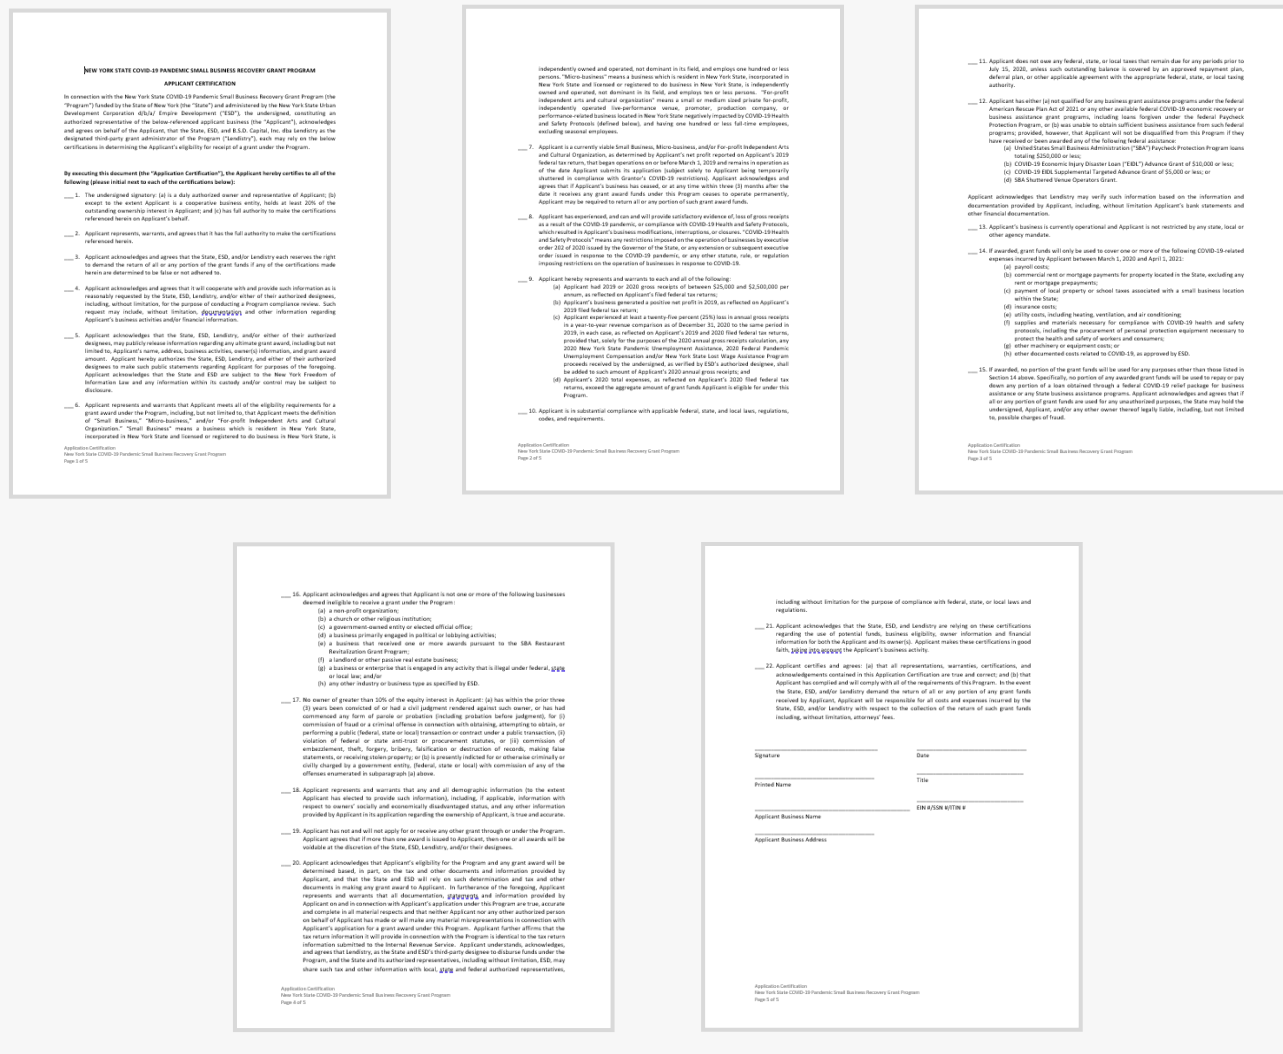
NEW YORK STATE COVID-19 PANDEMIC SMALL BUSINESS RECOVERY GRANT PROGRAM

APPLICANT CERTIFICATION

In connection with the New York State COVID-19 Pandemic Small Business Recovery Grant Program (the "Program") funded by the State of New York (the "State") and administered by the New York State Urban Development Corporation d/b/a/ Empire Development ("ESD"), the undersigned, constituting an authorized representative of the below-referenced applicant business (the "Applicant"), acknowledges and agrees on behalf of the Applicant, that the State, ESD, and B.S.D. Capital, Inc. dba Lendistry as the designated third-party grant administrator of the Program ("Lendistry"), each may rely on the below certifications in determining the Applicant's eligibility for receipt of a grant under the Program.

By executing this document (the "Application Certification"), the Applicant hereby certifies to all of the following (please initial next to each of the certifications below):

___1. The undersigned signatory: (a) is a duly authorized owner and representative of Applicant; (b) except to the extent Applicant is a cooperative business entity, holds at least 20% of the outstanding ownership interest in Applicant; and (c) has full authority to make the certifications referenced herein on Applicant's behalf.

___2. Applicant represents, warrants, and agrees that it has the full authority to make the certifications referenced herein.

___3. Applicant acknowledges and agrees that the State, ESD, and/or Lendistry each reserves the right to demand the return of all or any portion of the grant funds if any of the certifications made herein are determined to be false or not adhered to.

___4. Applicant acknowledges and agrees that it will cooperate with and provide such information as is reasonably requested by the State, ESD, Lendistry, and/or either of their authorized designees, including, without limitation, for the purpose of conducting a Program compliance review. Such request may include, without limitation, documentation and other information regarding Applicant's business activities and/or financial information.

___5. Applicant acknowledges that the State, ESD, Lendistry, and/or either of their authorized designees, may publicly release information regarding any ultimate grant award, including but not limited to, Applicant's name, address, business activities, owner(s) information, and grant award amount. Applicant hereby authorizes the State, ESD, Lendistry, and either of their authorized designees to make such public statements regarding Applicant for purposes of the foregoing. Applicant acknowledges that the State and ESD are subject to the New York Freedom of Information Law and any information within its custody and/or control may be subject to disclosure.

___6. Applicant represents and warrants that Applicant meets all of the eligibility requirements for a grant award under the Program, including, but not limited to, that Applicant meets the definition of "Small Business," "Micro-business," and/or "For-profit Independent Arts and Cultural Organization." "Small Business" means a business which is resident in New York State, is incorporated in New York State and licensed or registered to do business in New York State, is

Application Certification
New York State COVID-19 Pandemic Small Business Recovery Grant Program
Page 1 of 5

independently owned and operated, not dominant in its field, and employs one hundred or less persons. "Micro-business" means a business which is resident in New York State, incorporated in New York State and licensed or registered to do business in New York State, is independently owned and operated, not dominant in its field, and employs ten or less persons. "For-profit independent arts and cultural organization" means a small or medium sized private for-profit, independently operated live-performance venue, promoter, production company, or performance-related business located in New York State negatively impacted by COVID-19 Health and Safety Protocols (defined below), and having one hundred or less full-time employees, excluding seasonal employees.

___7. Applicant is a currently viable Small Business, Micro-business, and/or For-profit Independent Arts and Cultural Organization, as determined by Applicant's net profit reported on Applicant's 2019 federal tax return, that began operations on or before March 1, 2019 and remains in operation as of the date Applicant submits its application (subject solely to Applicant being temporarily shuttered in compliance with Grantor's COVID-19 restrictions). Applicant acknowledges and agrees that if Applicant's business has ceased, or at any time within three (3) months after the date it receives any grant award funds under this Program ceases to operate permanently, Applicant may be required to return all or any portion of such grant award funds.

___8. Applicant has experienced, and can and will provide satisfactory evidence of, loss of gross receipts as a result of the COVID-19 pandemic, or compliance with COVID-19 Health and Safety Protocols, which resulted in Applicant's business modifications, interruptions, or closures. "COVID-19 Health and Safety Protocols" means any restrictions imposed on the operation of businesses by executive order 202 of 2020 issued by the Governor of the State, or any extension or subsequent executive order issued in response to the COVID-19 pandemic, or any other statute, rule, or regulation imposing restrictions on the operation of businesses in response to COVID-19.

___9. Applicant hereby represents and warrants to each and all of the following:
(a) Applicant had 2019 or 2020 gross receipts of between \$25,000 and \$2,500,000 per annum, as reflected on Applicant's filed federal tax returns;
(b) Applicant's business generated a positive net profit in 2019, as reflected on Applicant's 2019 filed federal tax return;
(c) Applicant experienced at least a twenty-five percent (25%) loss in annual gross receipts in a year-to-year revenue comparison as of December 31, 2020 to the same period in 2019, in each case, as reflected on Applicant's 2019 and 2020 filed federal tax returns, provided that, solely for the purposes of the 2020 annual gross receipts calculation, any 2020 New York State Pandemic Unemployment Assistance, 2020 Federal Pandemic Unemployment Compensation and/or New York State Lost Wage Assistance Program proceeds received by the undersigned, as verified by ESD's authorized designee, shall be added to such amount of Applicant's 2020 annual gross receipts; and
(d) Applicant's 2020 total expenses, as reflected on Applicant's 2020 filed federal tax returns, exceed the aggregate amount of grant funds Applicant is eligible for under this Program.

___10. Applicant is in substantial compliance with applicable federal, state, and local laws, regulations, codes, and requirements.

Application Certification
New York State COVID-19 Pandemic Small Business Recovery Grant Program
Page 2 of 5

___11. Applicant does not owe any federal, state, or local taxes that remain due for any periods prior to July 15, 2020, unless such outstanding balance is covered by an approved repayment plan, deferral plan, or other applicable agreement with the appropriate federal, state, or local taxing authority.

___12. Applicant has either (a) not qualified for any business grant assistance programs under the federal American Rescue Plan Act of 2021 or any other available federal COVID-19 economic recovery or business assistance grant programs, including loans forgiven under the federal Paycheck Protection Program, or (b) was unable to obtain sufficient business assistance from such federal programs; provided, however, that Applicant will not be disqualified from this Program if they have received or been awarded any of the following federal assistance:
(a) United States Small Business Administration ("SBA") Paycheck Protection Program loans totaling \$250,000 or less;
(b) COVID-19 Economic Injury Disaster Loan ("EIDL") Advance Grant of \$10,000 or less;
(c) COVID-19 EIDL Supplemental Targeted Advance Grant of \$5,000 or less; or
(d) SBA Shuttered Venue Operators Grant.

Applicant acknowledges that Lendistry may verify such information based on the information and documentation provided by Applicant, including, without limitation Applicant's bank statements and other financial documentation.

___13. Applicant's business is currently operational and Applicant is not restricted by any state, local or other agency mandate.

___14. If awarded, grant funds will only be used to cover one or more of the following COVID-19-related expenses incurred by Applicant between March 1, 2020 and April 1, 2021:
(a) payroll costs;
(b) commercial rent or mortgage payments for property located in the State, excluding any rent or mortgage prepayments;
(c) payment of local property or school taxes associated with a small business location within the State;
(d) insurance costs;
(e) utility costs, including heating, ventilation, and air conditioning;
(f) supplies and materials necessary for compliance with COVID-19 health and safety protocols, including the procurement of personal protection equipment necessary to protect the health and safety of workers and consumers;
(g) other machinery or equipment costs; or
(h) other documented costs related to COVID-19, as approved by ESD.

___15. If awarded, no portion of the grant funds will be used for any purposes other than those listed in Section 14 above. Specifically, no portion of any awarded grant funds will be used to repay or pay down any portion of a loan obtained through a federal COVID-19 relief package for business assistance or any State business assistance programs. Applicant acknowledges and agrees that if all or any portion of grant funds are used for any unauthorized purposes, the State may hold the undersigned, Applicant, and/or any other owner thereof legally liable, including, but not limited to, possible charges of fraud.

Application Certification
New York State COVID-19 Pandemic Small Business Recovery Grant Program
Page 3 of 5

___16. Applicant acknowledges and agrees that Applicant is not one or more of the following businesses deemed ineligible to receive a grant under the Program:
(a) a non-profit organization;
(b) a church or other religious institution;
(c) a government-owned entity or elected official office;
(d) a business primarily engaged in political or lobbying activities;
(e) a business that received one or more awards pursuant to the SBA Restaurant Revitalization Grant Program;
(f) a landlord or other passive real estate business;
(g) a business or enterprise that is engaged in any activity that is illegal under federal, state or local law; and/or
(h) any other industry or business type as specified by ESD.

___17. No owner of greater than 10% of the equity interest in Applicant: (a) has within the prior three (3) years been convicted of or had a civil judgment rendered against such owner, or has had commenced any form of parole or probation (including probation before judgment), for (i) commission of fraud or a criminal offense in connection with obtaining, attempting to obtain, or performing a public (federal, state or local) transaction or contract under a public transaction, (ii) violation of federal or state anti-trust or procurement statutes, or (iii) commission of embezzlement, theft, forgery, bribery, falsification or destruction of records, making false statements, or receiving stolen property; or (b) is presently indicted for or otherwise criminally or civilly charged by a government entity, (federal, state, or local) with commission of any of the offenses enumerated in subparagraph (a) above.

___18. Applicant represents and warrants that any and all demographic information (to the extent Applicant has elected to provide such information), including, if applicable, information with respect to owners' socially and economically disadvantaged status, and any other information provided by Applicant in its application regarding the ownership of Applicant, is true and accurate.

___19. Applicant has not and will not apply for or receive any other grant through or under the Program. Applicant agrees that if more than one award is issued to Applicant, then one or all awards will be voidable at the discretion of the State, ESD, Lendistry, and/or their designees.

___20. Applicant acknowledges that Applicant's eligibility for the Program and any grant award will be determined based, in part, on the tax and other documents and information provided by Applicant, and that the State and ESD will rely on such determination and tax and other documents in making any grant award to Applicant. In furtherance of the foregoing, Applicant represents and warrants that all documentation, statements and information provided by Applicant on and in connection with Applicant's application under this Program are true, accurate and complete in all material respects and that neither Applicant nor any other authorized person on behalf of Applicant has made or will make any material misrepresentations in connection with Applicant's application for a grant award under this Program. Applicant further affirms that the tax return information it will provide in connection with the Program is identical to the tax return information submitted to the Internal Revenue Service. Applicant understands, acknowledges, and agrees that Lendistry, as the State and ESD's third-party designee to disburse funds under the Program, and the State and its authorized representatives, including without limitation, ESD, may share such tax and other information with local, state and federal authorized representatives,

Application Certification
New York State COVID-19 Pandemic Small Business Recovery Grant Program
Page 4 of 5

including without limitation for the purpose of compliance with federal, state, or local laws and regulations.

___21. Applicant acknowledges that the State, ESD, and Lendistry are relying on these certifications regarding the use of potential funds, business eligibility, owner information and financial information for both the Applicant and its owner(s). Applicant makes these certifications in good faith, taking into account the Applicant's business activity.

___22. Applicant certifies and agrees: (a) that all representations, warranties, certifications, and acknowledgements contained in this Application Certification are true and correct; and (b) that Applicant has complied and will comply with all of the requirements of this Program. In the event the State, ESD, and/or Lendistry demand the return of all or any portion of any grant funds received by Applicant, Applicant will be responsible for all costs and expenses incurred by the State, ESD, and/or Lendistry with respect to the collection of the return of such grant funds including, without limitation, attorneys' fees.

Signature
Date

Printed Name
Title

EIN #/SSN #/ITIN #
Applicant Business Name

Applicant Business Address

Application Certification
New York State COVID-19 Pandemic Small Business Recovery Grant Program
Page 5 of 5